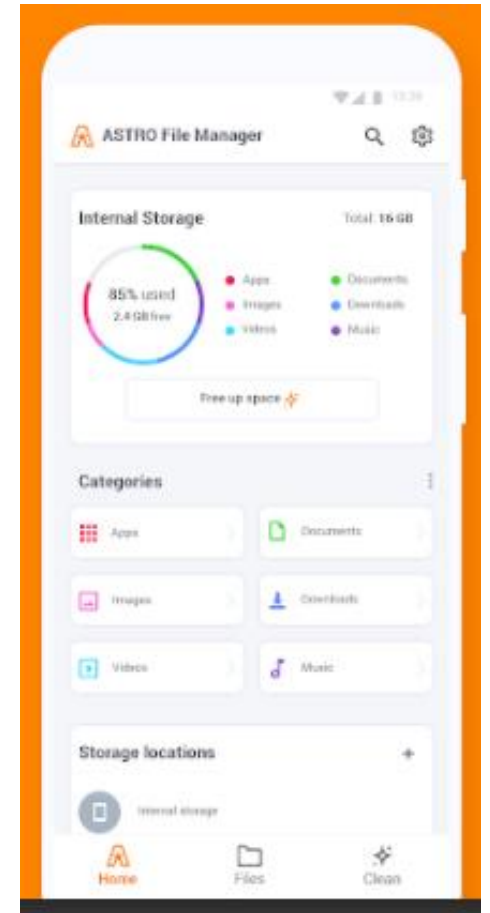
12:30

ASTRO File Manager

Internal Storage

Total: 16 GB

85% used
2.4 GB free

Apps
Images
Videos
Documents
Downloads
Music

Free up space

Categories

Apps
Documents
Images
Downloads
Videos
Music

Storage locations

Internal storage

Home
Files
Clean